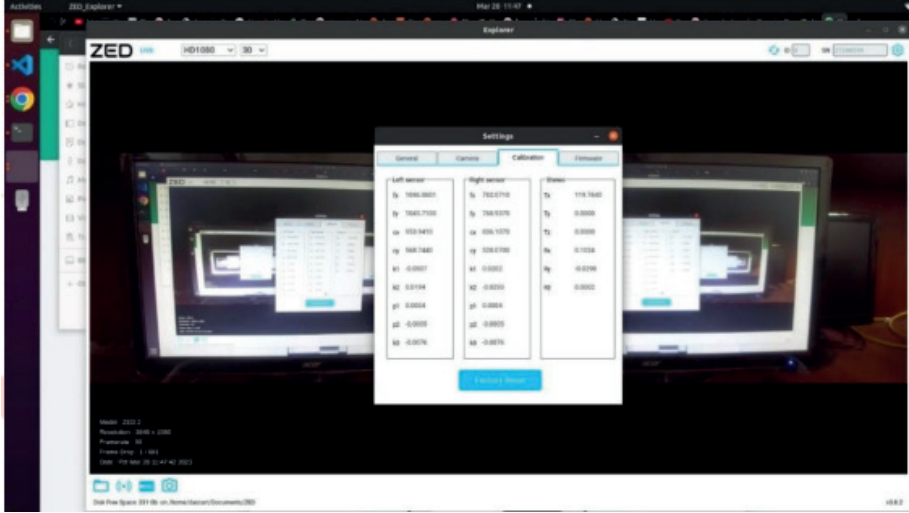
Activities ZED_Explorer ▾ Mar 28 11:47

Explorer

ZED HD1080 30

Settings

General Camera Calibration Firmware

Left sensor
fx 1046.0601
fy 1045.7100
cx 553.0410
cy 569.7440
k1 -0.0007
k2 0.0194
p1 0.0004
p2 -0.0008
k3 -0.0076

Right sensor
fx 793.0718
fy 768.0378
cx 536.1370
cy 329.0700
k1 0.0202
k2 -0.0200
p1 0.0004
p2 -0.0003
k3 -0.0076

Stereo
Tx 119.7640
Ty 0.0000
Tz 0.0000
Rx 0.1036
Ry -0.0298
Rz 0.0002

Factory Reset

Model: ZED 2
Resolution: 3840 x 1080
Framerate: 30
Frame Drop: 1 - 0/1
Date: Fri Mar 26 11:47:40 2021

Disk Free Space: 331 Gb on /home/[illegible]/Documents/ZED

v3.4.2